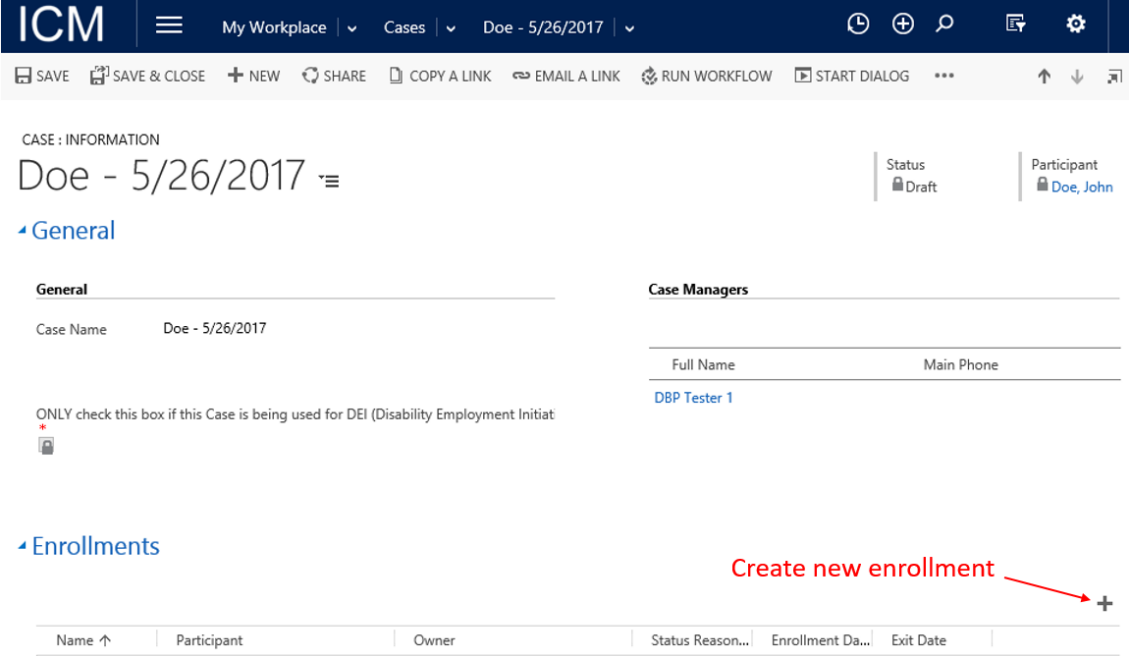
ICM My Workplace Cases Doe - 5/26/2017

SAVE SAVE & CLOSE NEW SHARE COPY A LINK EMAIL A LINK RUN WORKFLOW START DIALOG •••

CASE : INFORMATION
Doe - 5/26/2017

Status
Draft

Participant
Doe, John

General

General

Case Name Doe - 5/26/2017

ONLY check this box if this Case is being used for DEI (Disability Employment Initiat
*

Case Managers

| Full Name | Main Phone |
|---|---|
| DBP Tester 1 | |

Enrollments

Create new enrollment

+

| Name ↑ | Participant | Owner | Status Reason... | Enrollment Da... | Exit Date |
|---|---|---|---|---|---|